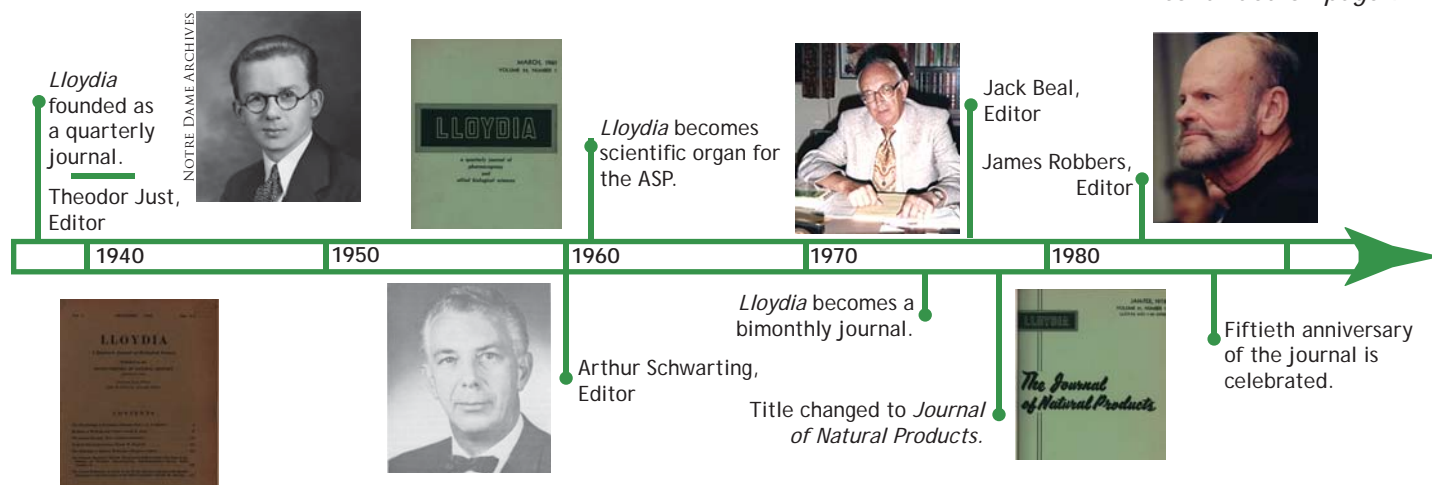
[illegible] page

NOTRE DAME ARCHIVES

*Lloydia* founded as a quarterly journal.

Theodor Just, Editor

MARCH, 1961
VOLUME 24, NUMBER 1

LLOYDIA

a quarterly journal of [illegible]

*Lloydia* becomes scientific organ for the ASP.

Jack Beal, Editor

James Robbers, Editor

1940 1950 1960 1970 1980

LLOYDIA

CONTENTS

Arthur Schwarting, Editor

*Lloydia* becomes a bimonthly journal.

Title changed to *Journal of Natural Products.*

JAN-FEB 1979

LLOYDIA

The Journal of Natural Products

Fiftieth anniversary of the journal is celebrated.